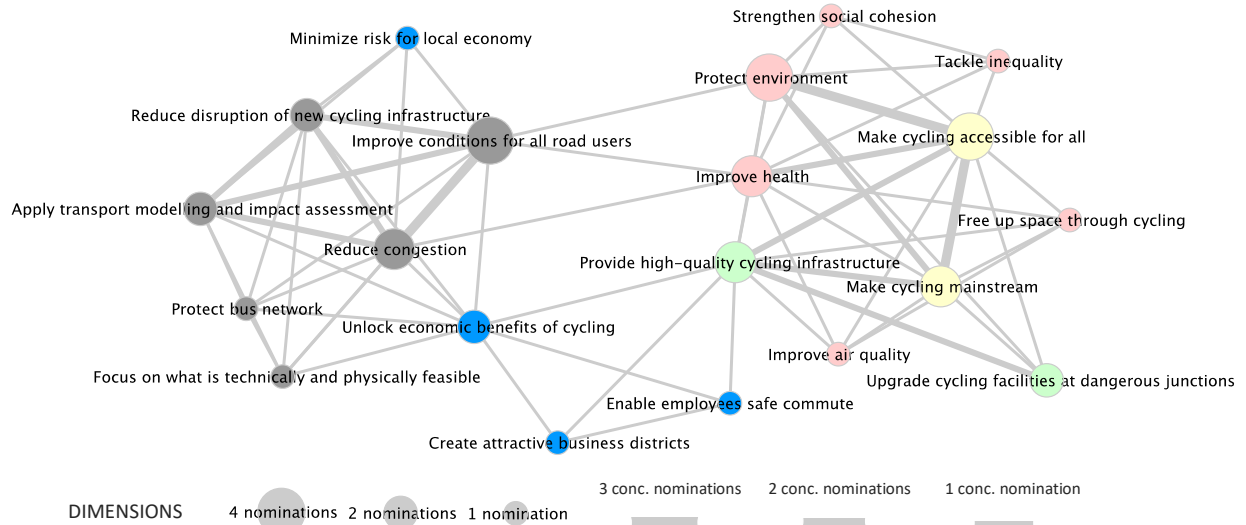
Strengthen social cohesion
Minimize risk for local economy
Tackle inequality
Protect environment
Reduce disruption of new cycling infrastructure
Improve conditions for all road users
Make cycling accessible for all
Improve health
Apply transport modelling and impact assessment
Free up space through cycling
Reduce congestion
Provide high-quality cycling infrastructure
Make cycling mainstream
Protect bus network
Unlock economic benefits of cycling
Improve air quality
Focus on what is technically and physically feasible
Upgrade cycling facilities at dangerous junctions
Enable employees safe commute
Create attractive business districts

DIMENSIONS
4 nominations
2 nominations
1 nomination
3 conc. nominations
2 conc. nominations
1 conc. nomination